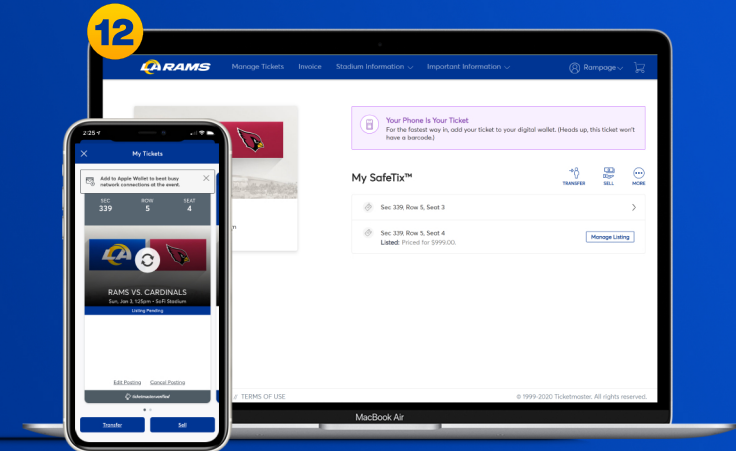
12

LA RAMS Manage Tickets Invoice Stadium Information Important Information Rampage

Your Phone Is Your Ticket
For the fastest way in, add your ticket to your digital wallet. (Heads up, this ticket won't have a barcode.)

My SafeTix™

TRANSFER SELL MORE

Sec 339, Row 5, Seat 3

Sec 339, Row 5, Seat 4
Listed: Priced for $999.00.

Manage Listing

TERMS OF USE

© 1999-2020 Ticketmaster. All rights reserved.

MacBook Air

2:25

My Tickets

Add to Apple Wallet to best buy network connections at the event.

| SEC | ROW | SEAT |
|---|---|---|
| 339 | 5 | 4 |

RAMS VS. CARDINALS
Sun, Jan 3, 1:25pm • SoFi Stadium
Listing Pending

Edit Posting Cancel Posting

ticketmaster verified

Transfer Sell